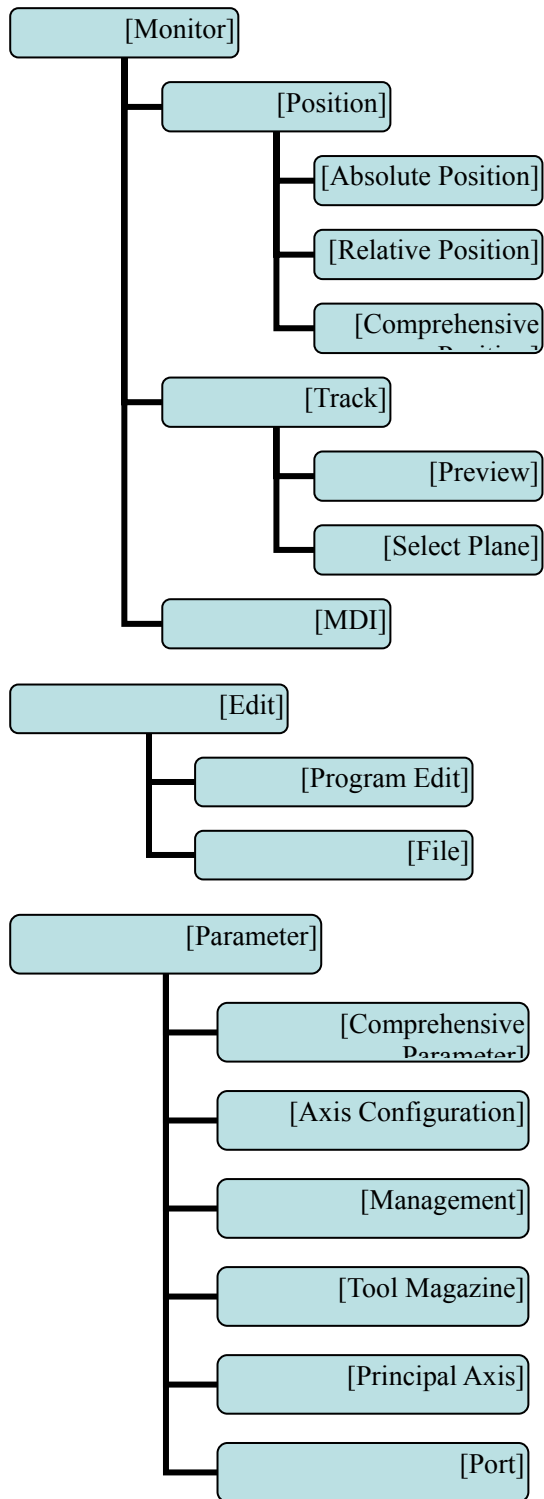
[Monitor]

[Position]

[Absolute Position]

[Relative Position]

[Comprehensive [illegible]

[Track]

[Preview]

[Select Plane]

[MDI]

[Edit]

[Program Edit]

[File]

[Parameter]

[Comprehensive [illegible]

[Axis Configuration]

[Management]

[Tool Magazine]

[Principal Axis]

[Port]